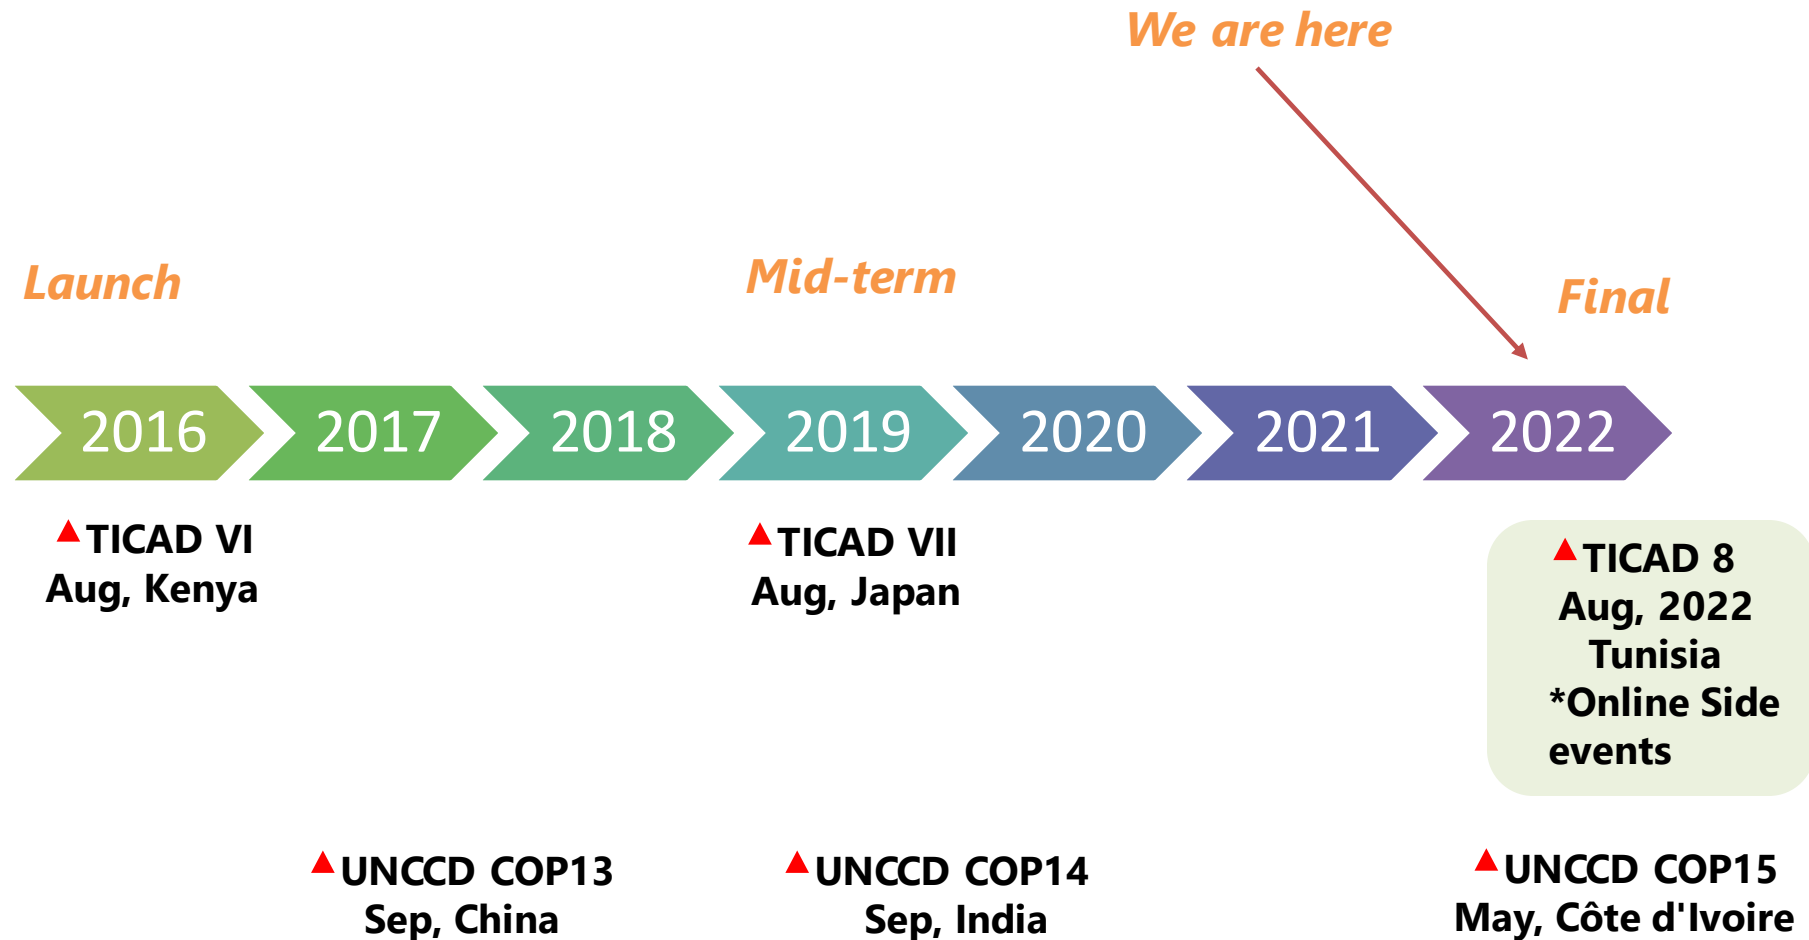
We are here

Launch

Mid-term

Final

2016 2017 2018 2019 2020 2021 2022

▲TICAD VI
Aug, Kenya

▲TICAD VII
Aug, Japan

▲TICAD 8
Aug, 2022
Tunisia
*Online Side events

▲UNCCD COP13
Sep, China

▲UNCCD COP14
Sep, India

▲UNCCD COP15
May, Côte d'Ivoire